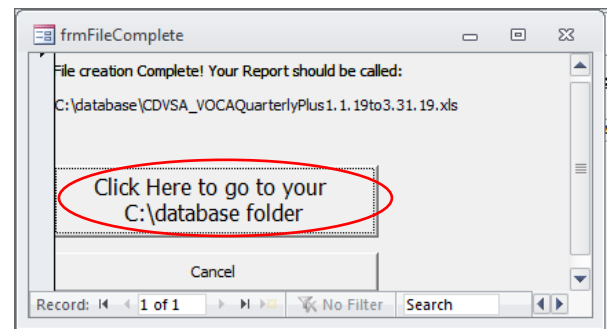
frmFileComplete

File creation Complete! Your Report should be called:

C:\database\CDVSA_VOCAQuarterlyPlus1.1.19to3.31.19.xls

Click Here to go to your C:\database folder

Cancel

Record: 1 of 1 No Filter Search